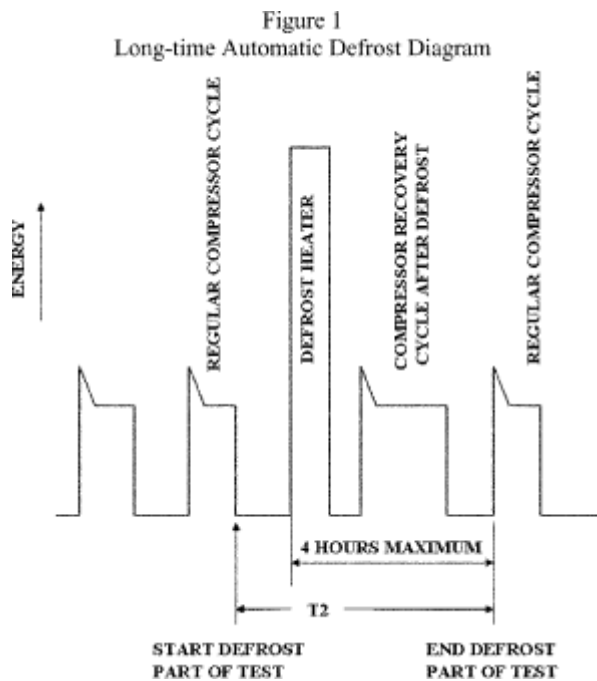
Figure 1
Long-time Automatic Defrost Diagram

ENERGY

REGULAR COMPRESSOR CYCLE

DEFROST HEATER

COMPRESSOR RECOVERY CYCLE AFTER DEFROST

REGULAR COMPRESSOR CYCLE

4 HOURS MAXIMUM

T2

START DEFROST PART OF TEST

END DEFROST PART OF TEST